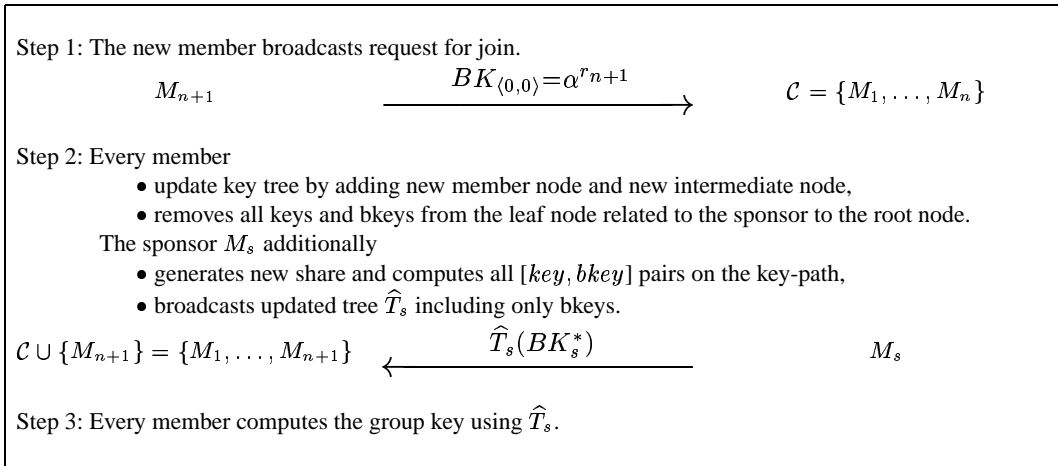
Step 1: The new member broadcasts request for join.

$M_{n+1}$ $\xrightarrow{BK_{\langle 0,0 \rangle}=\alpha^{r_{n+1}}}$ $\mathcal{C} = \{M_1, \ldots, M_n\}$

Step 2: Every member

• update key tree by adding new member node and new intermediate node,

• removes all keys and bkeys from the leaf node related to the sponsor to the root node.

The sponsor $M_s$ additionally

• generates new share and computes all $[key, bkey]$ pairs on the key-path,

• broadcasts updated tree $\widehat{T}_s$ including only bkeys.

$\mathcal{C} \cup \{M_{n+1}\} = \{M_1, \ldots, M_{n+1}\}$ $\xleftarrow{\widehat{T}_s(BK_s^*)}$ $M_s$

Step 3: Every member computes the group key using $\widehat{T}_s$.